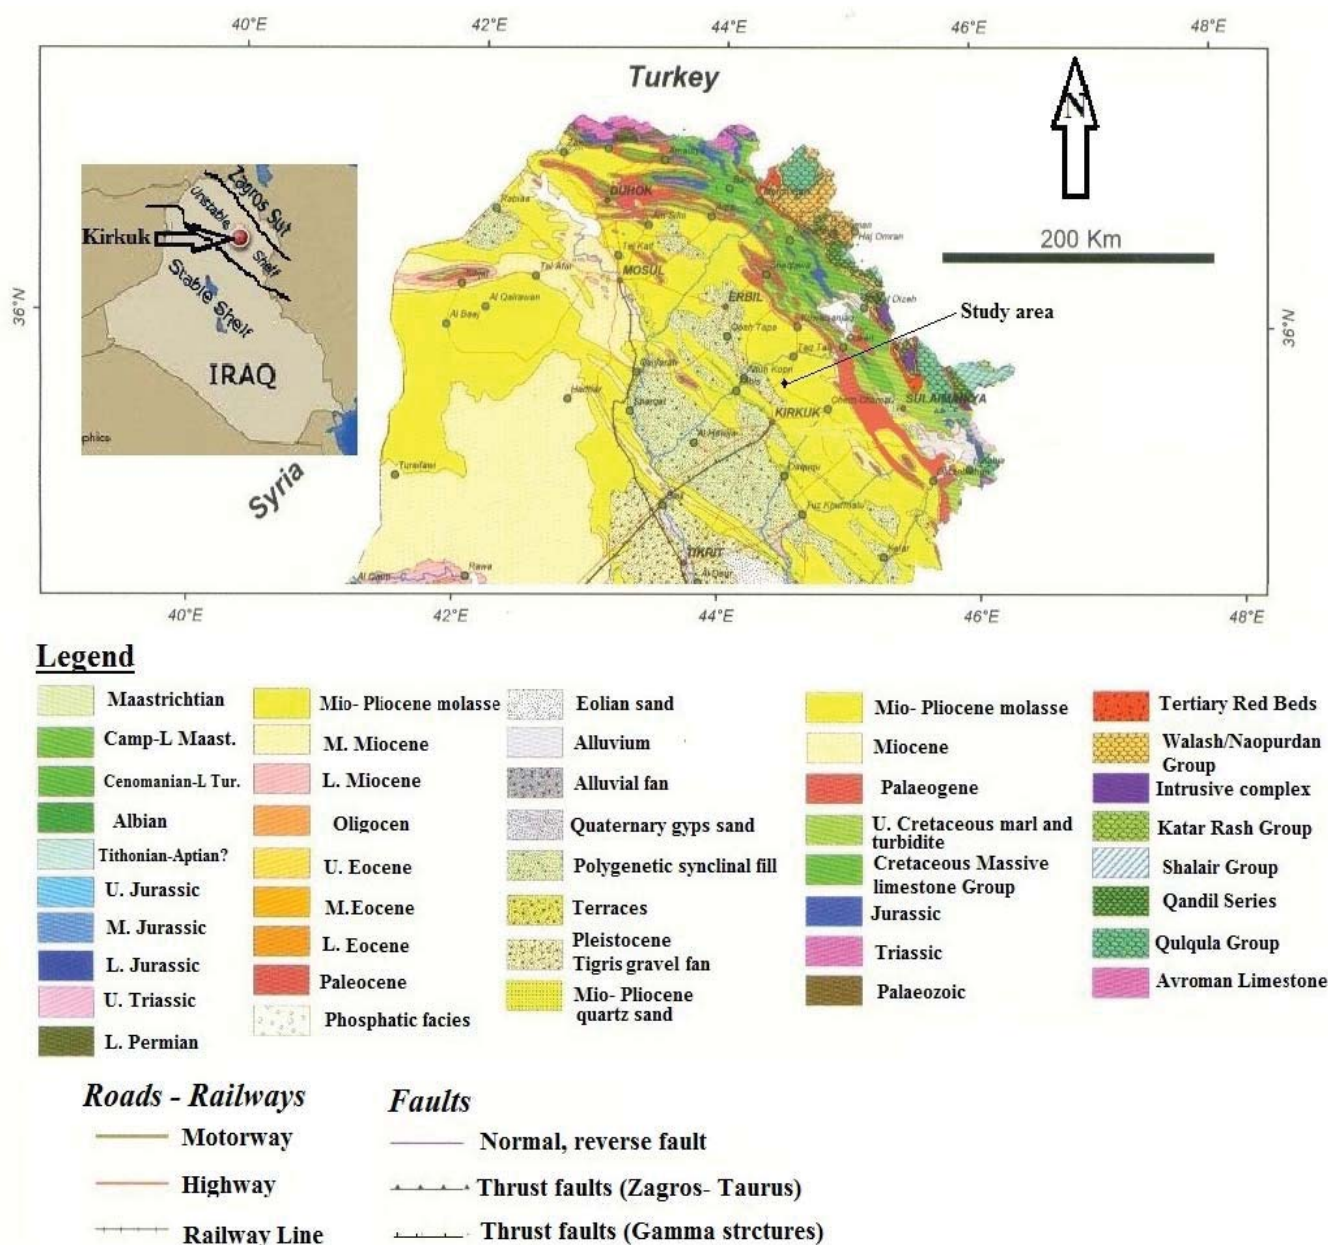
40°E 42°E 44°E 46°E 48°E

Turkey

N

200 Km

Zagros Sut
Unstable Shelf
Kirkuk
Stable Shelf
IRAQ
phics

36°N 36°N

Study area

DUHOK
MOSUL
ERBIL
KIRKUK
SULAIMANIYA
TIKRIT
Tel Afar
Al Qairawan
Al Baaj
Hadhar
Sharqat
Al Hawija
Rawa
Haj Omran
Qosh Tapa
Taq Taq
Altun Kopri
Dibis
Chem Chamal
Tuz Khurmatu
Daquq

Syria

40°E 42°E 44°E 46°E 48°E

Legend

Maastrichtian
Camp-L Maast.
Cenomanian-L Tur.
Albian
Tithonian-Aptian?
U. Jurassic
M. Jurassic
L. Jurassic
U. Triassic
L. Permian

Mio- Pliocene molasse
M. Miocene
L. Miocene
Oligocen
U. Eocene
M.Eocene
L. Eocene
Paleocene
Phosphatic facies

Eolian sand
Alluvium
Alluvial fan
Quaternary gyps sand
Polygenetic synclinal fill
Terraces
Pleistocene Tigris gravel fan
Mio- Pliocene quartz sand

Mio- Pliocene molasse
Miocene
Palaeogene
U. Cretaceous marl and turbidite
Cretaceous Massive limestone Group
Jurassic
Triassic
Palaeozoic

Tertiary Red Beds
Walash/Naopurdan Group
Intrusive complex
Katar Rash Group
Shalair Group
Qandil Series
Qulqula Group
Avroman Limestone

Roads - Railways
Motorway
Highway
Railway Line

Faults
Normal, reverse fault
Thrust faults (Zagros- Taurus)
Thrust faults (Gamma strctures)